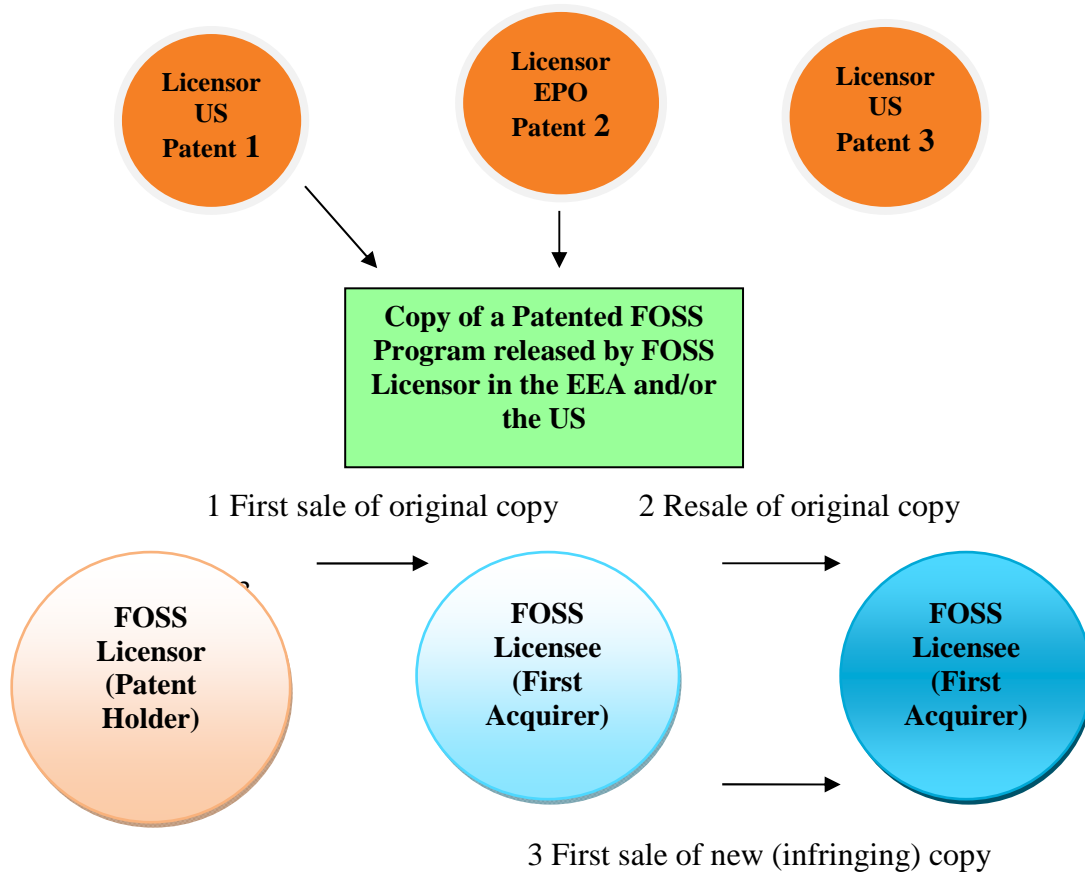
Licensor US Patent 1

Licensor EPO Patent 2

Licensor US Patent 3

Copy of a Patented FOSS Program released by FOSS Licensor in the EEA and/or the US

1 First sale of original copy

2 Resale of original copy

FOSS Licensor (Patent Holder)

FOSS Licensee (First Acquirer)

FOSS Licensee (First Acquirer)

3 First sale of new (infringing) copy